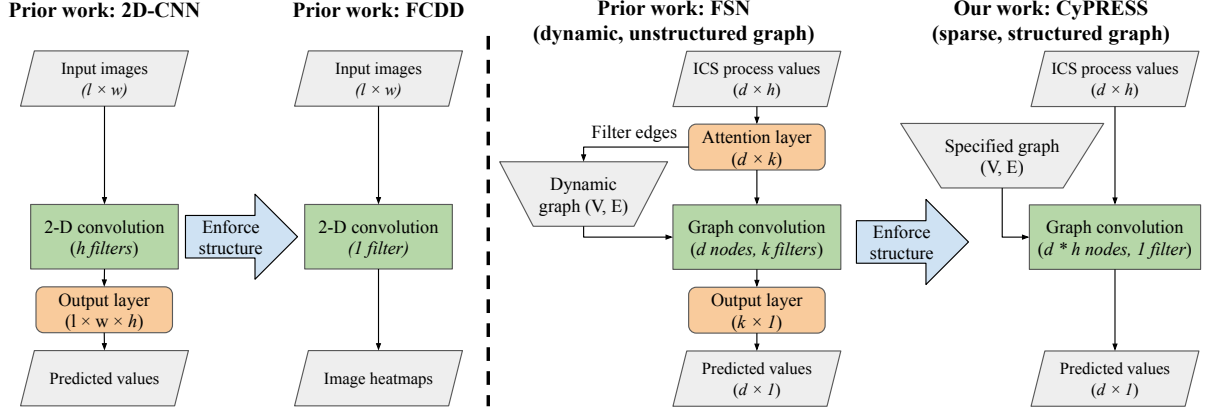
Prior work: 2D-CNN

Input images
$(l \times w)$

2-D convolution
(h filters)

Output layer
$(l \times w \times h)$

Predicted values

Enforce structure

Prior work: FCDD

Input images
$(l \times w)$

2-D convolution
(1 filter)

Image heatmaps

Prior work: FSN
(dynamic, unstructured graph)

ICS process values
$(d \times h)$

Filter edges

Attention layer
$(d \times k)$

Dynamic graph (V, E)

Graph convolution
(d nodes, k filters)

Output layer
$(k \times 1)$

Predicted values
$(d \times 1)$

Enforce structure

Our work: CyPRESS
(sparse, structured graph)

ICS process values
$(d \times h)$

Specified graph
(V, E)

Graph convolution
($d * h$ nodes, 1 filter)

Predicted values
$(d \times 1)$